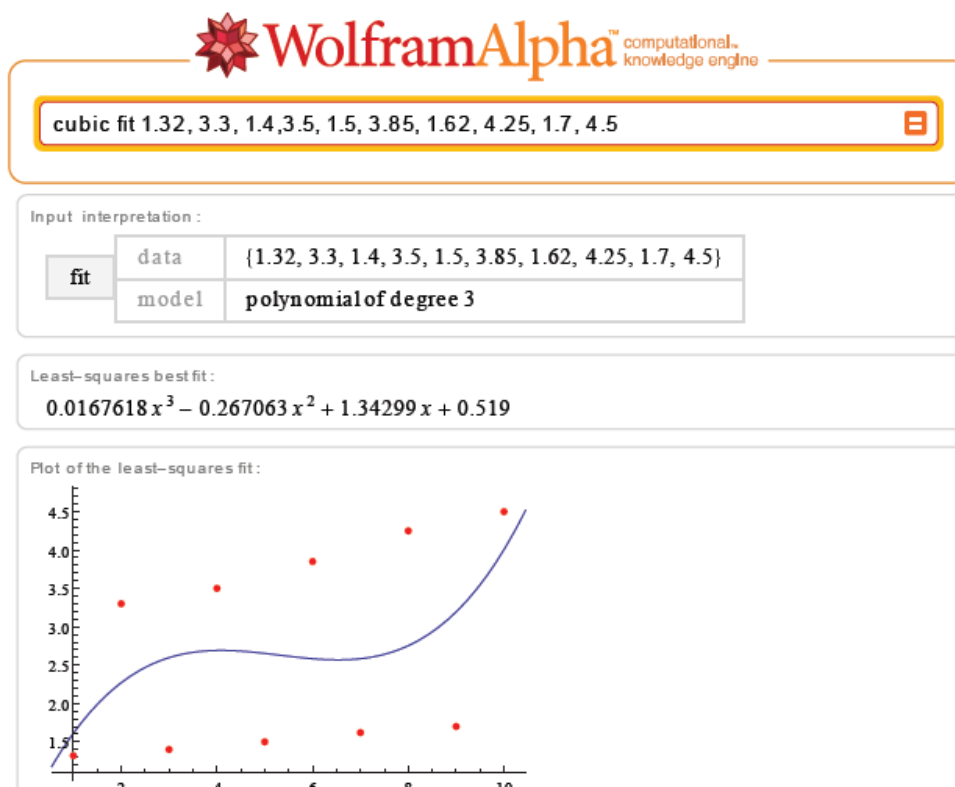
WolframAlpha computational knowledge engine

cubic fit 1.32, 3.3, 1.4,3.5, 1.5, 3.85, 1.62, 4.25, 1.7, 4.5

Input interpretation:

| fit | data | {1.32, 3.3, 1.4, 3.5, 1.5, 3.85, 1.62, 4.25, 1.7, 4.5} |
|---|---|---|
| | model | polynomial of degree 3 |

Least-squares best fit:

$0.0167618\,x^3 - 0.267063\,x^2 + 1.34299\,x + 0.519$

Plot of the least-squares fit:

4.5
4.0
3.5
3.0
2.5
2.0
1.5
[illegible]